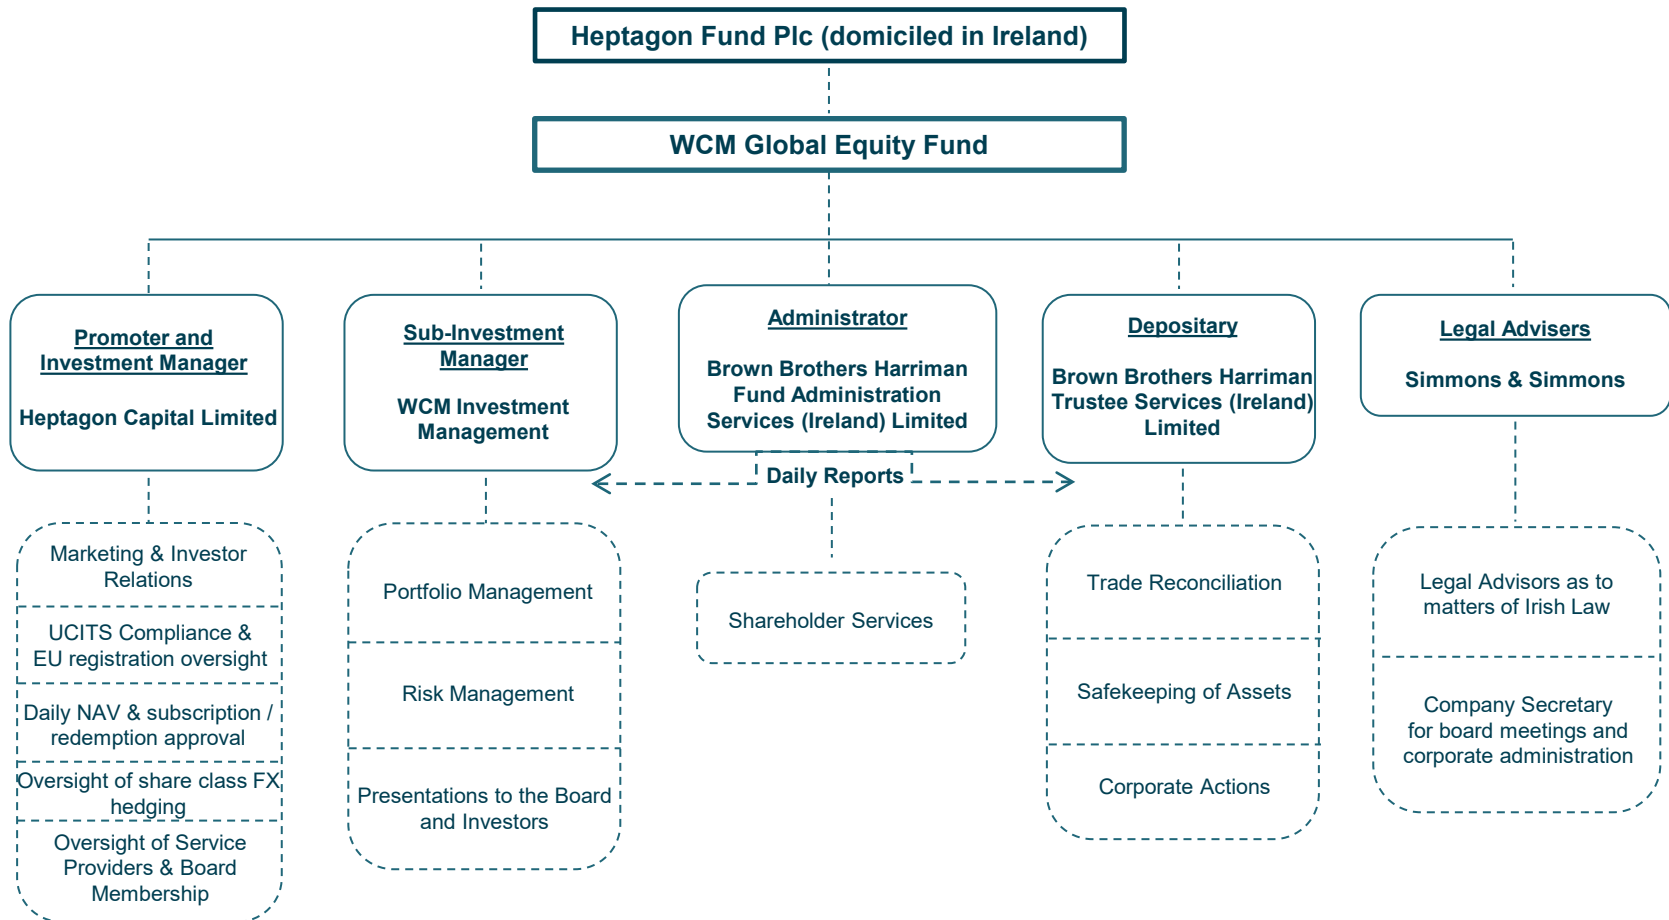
Heptagon Fund Plc (domiciled in Ireland)

WCM Global Equity Fund

Promoter and Investment Manager

Heptagon Capital Limited

Sub-Investment Manager

WCM Investment Management

Administrator

Brown Brothers Harriman Fund Administration Services (Ireland) Limited

Depositary

Brown Brothers Harriman Trustee Services (Ireland) Limited

Legal Advisers

Simmons & Simmons

Daily Reports

Marketing & Investor Relations

UCITS Compliance & EU registration oversight

Daily NAV & subscription / redemption approval

Oversight of share class FX hedging

Oversight of Service Providers & Board Membership

Portfolio Management

Risk Management

Presentations to the Board and Investors

Shareholder Services

Trade Reconciliation

Safekeeping of Assets

Corporate Actions

Legal Advisors as to matters of Irish Law

Company Secretary for board meetings and corporate administration